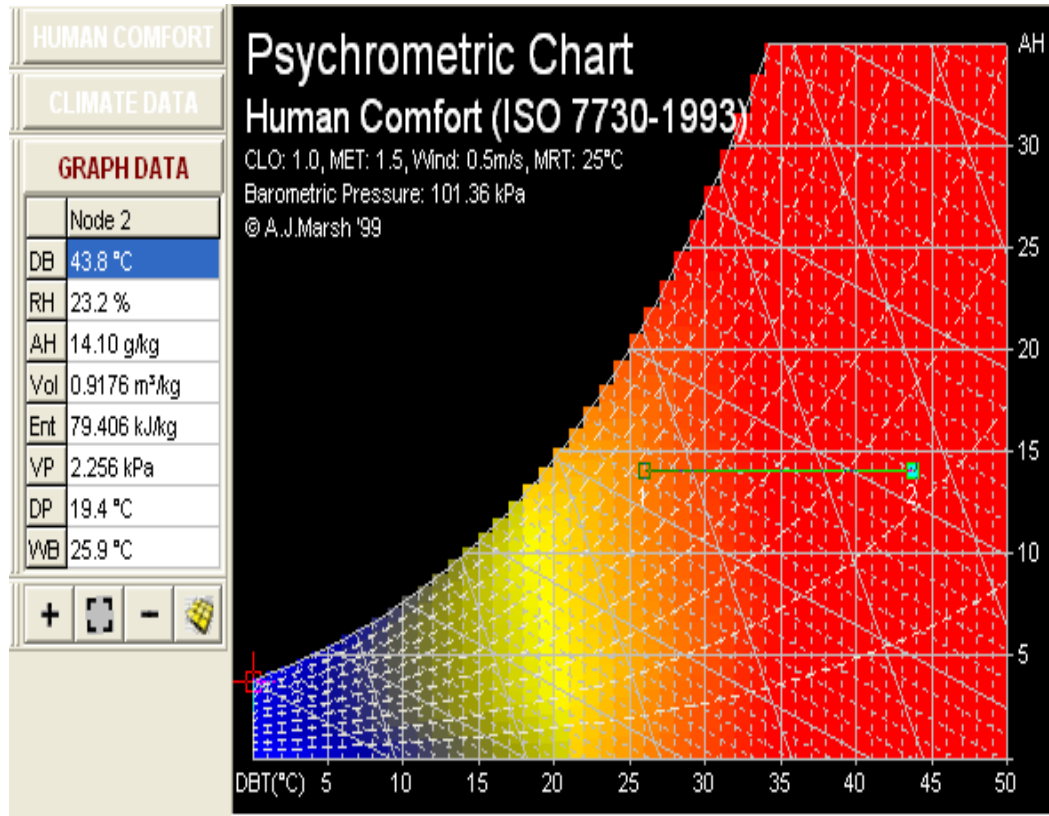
HUMAN COMFORT

CLIMATE DATA

GRAPH DATA

| | Node 2 |
|---|---|
| DB | 43.8 °C |
| RH | 23.2 % |
| AH | 14.10 g/kg |
| Vol | 0.9176 m³/kg |
| Ent | 79.406 kJ/kg |
| VP | 2.256 kPa |
| DP | 19.4 °C |
| WB | 25.9 °C |

+ −

Psychrometric Chart

Human Comfort (ISO 7730-1993)

CLO: 1.0, MET: 1.5, Wind: 0.5m/s, MRT: 25°C

Barometric Pressure: 101.36 kPa

© A.J.Marsh '99

AH

30

25

20

15

10

5

1

2

DBT(°C) 5 10 15 20 25 30 35 40 45 50